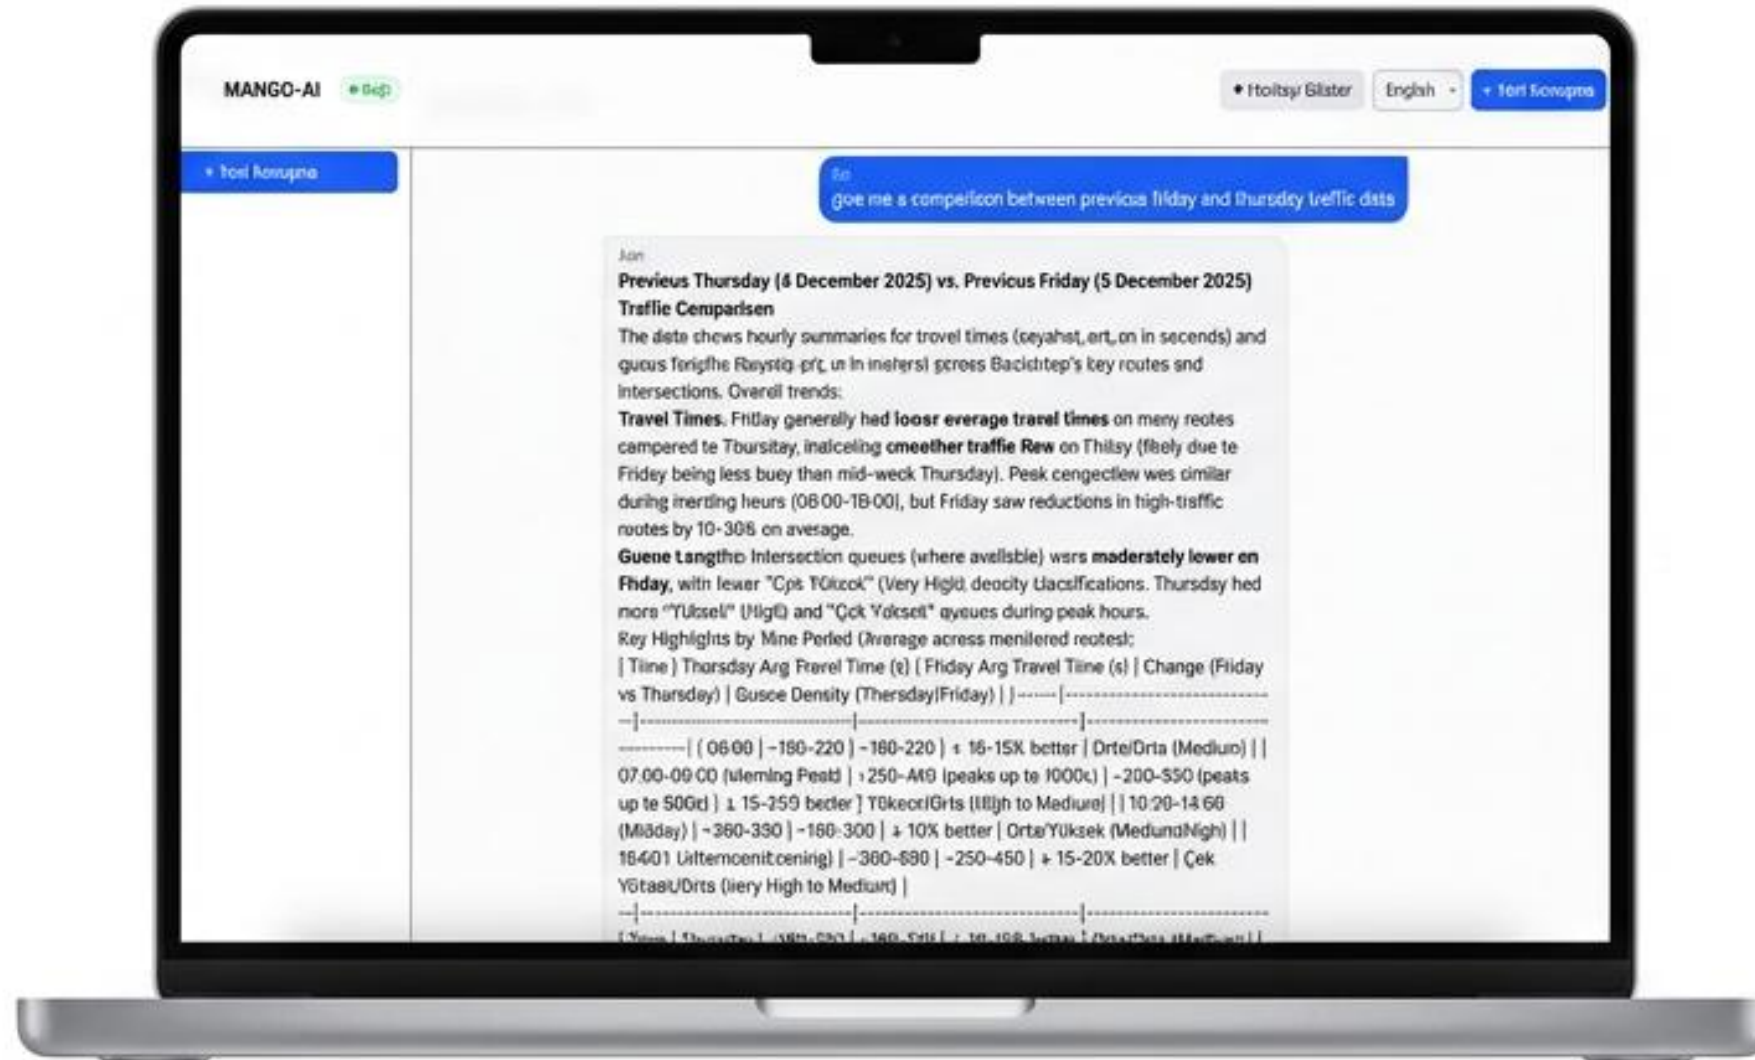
MANGO-AI • Beta

• Hoitsy Glister | English | + Yeni Sohbet

+ Yeni Sohbet

Sen
give me a comparison between previous friday and thursday traffic data

Jon
**Previous Thursday (4 December 2025) vs. Previous Friday (5 December 2025) Traffic Comparison**

The data shows hourly summaries for trovel times (seyahst, ert, on in seconds) and queus ferigfhe Rsystig prt, un in inetersi peres Bacidtep's key routes snd intersections. Overall trends:

**Travel Times.** Friday generally hed **loosr everage travel times** on meny reotes cempered te Tbursitay, inalceling **cmeether traffie Rew** on Thilsy (fikely due te Fridey being less buey than mid-week Thursday). Peak congectiew wes cimilar during inerting heurs (08:00-18:00), but Friday saw reductions in high-traffic routes by 10-30% on average.

**Guene tangthe** Intersection queues (where avellsble) wers **maderstely lower en Fhday,** with lewer "Çok Yüksek" (Very High) deocity tlacsifications. Thursdsy hed more "Yüksel" (High) and "Çok Yüksel" ayeues during peak hours.

Rey Highlights by Mine Perled (Average across menilered reotes):

| Tiine | Thorsday Arg Frerel Time (s) | Friday Arg Travel Tiine (s) | Change (Fliday vs Thursday) | Gusce Density (Thersday/Friday) | |------|--------------------------|--------------------------|--------------------------|---------| | 06:00 | ~180-220 | ~180-220 | ↓ 16-15% better | Orte/Orta (Medium) | | 07:00-09:00 (Mleming Pesk) | ~250-410 (peaks up to 1000s) | ~200-350 (peats up te 500s) | ↓ 15-25% beder | Yüksek/Orta (High to Medium) | | 10:20-14:60 (Midday) | ~360-330 | ~160-300 | ↓ 10% better | Orte/Yüksek (Medium/High) | | 16:01 (Afternoon/Evening) | ~360-690 | ~250-450 | ↓ 15-20% better | Çok Yüksek/Orta (Very High to Medium) |

--|--------------------|--------------------|--------------------

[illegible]